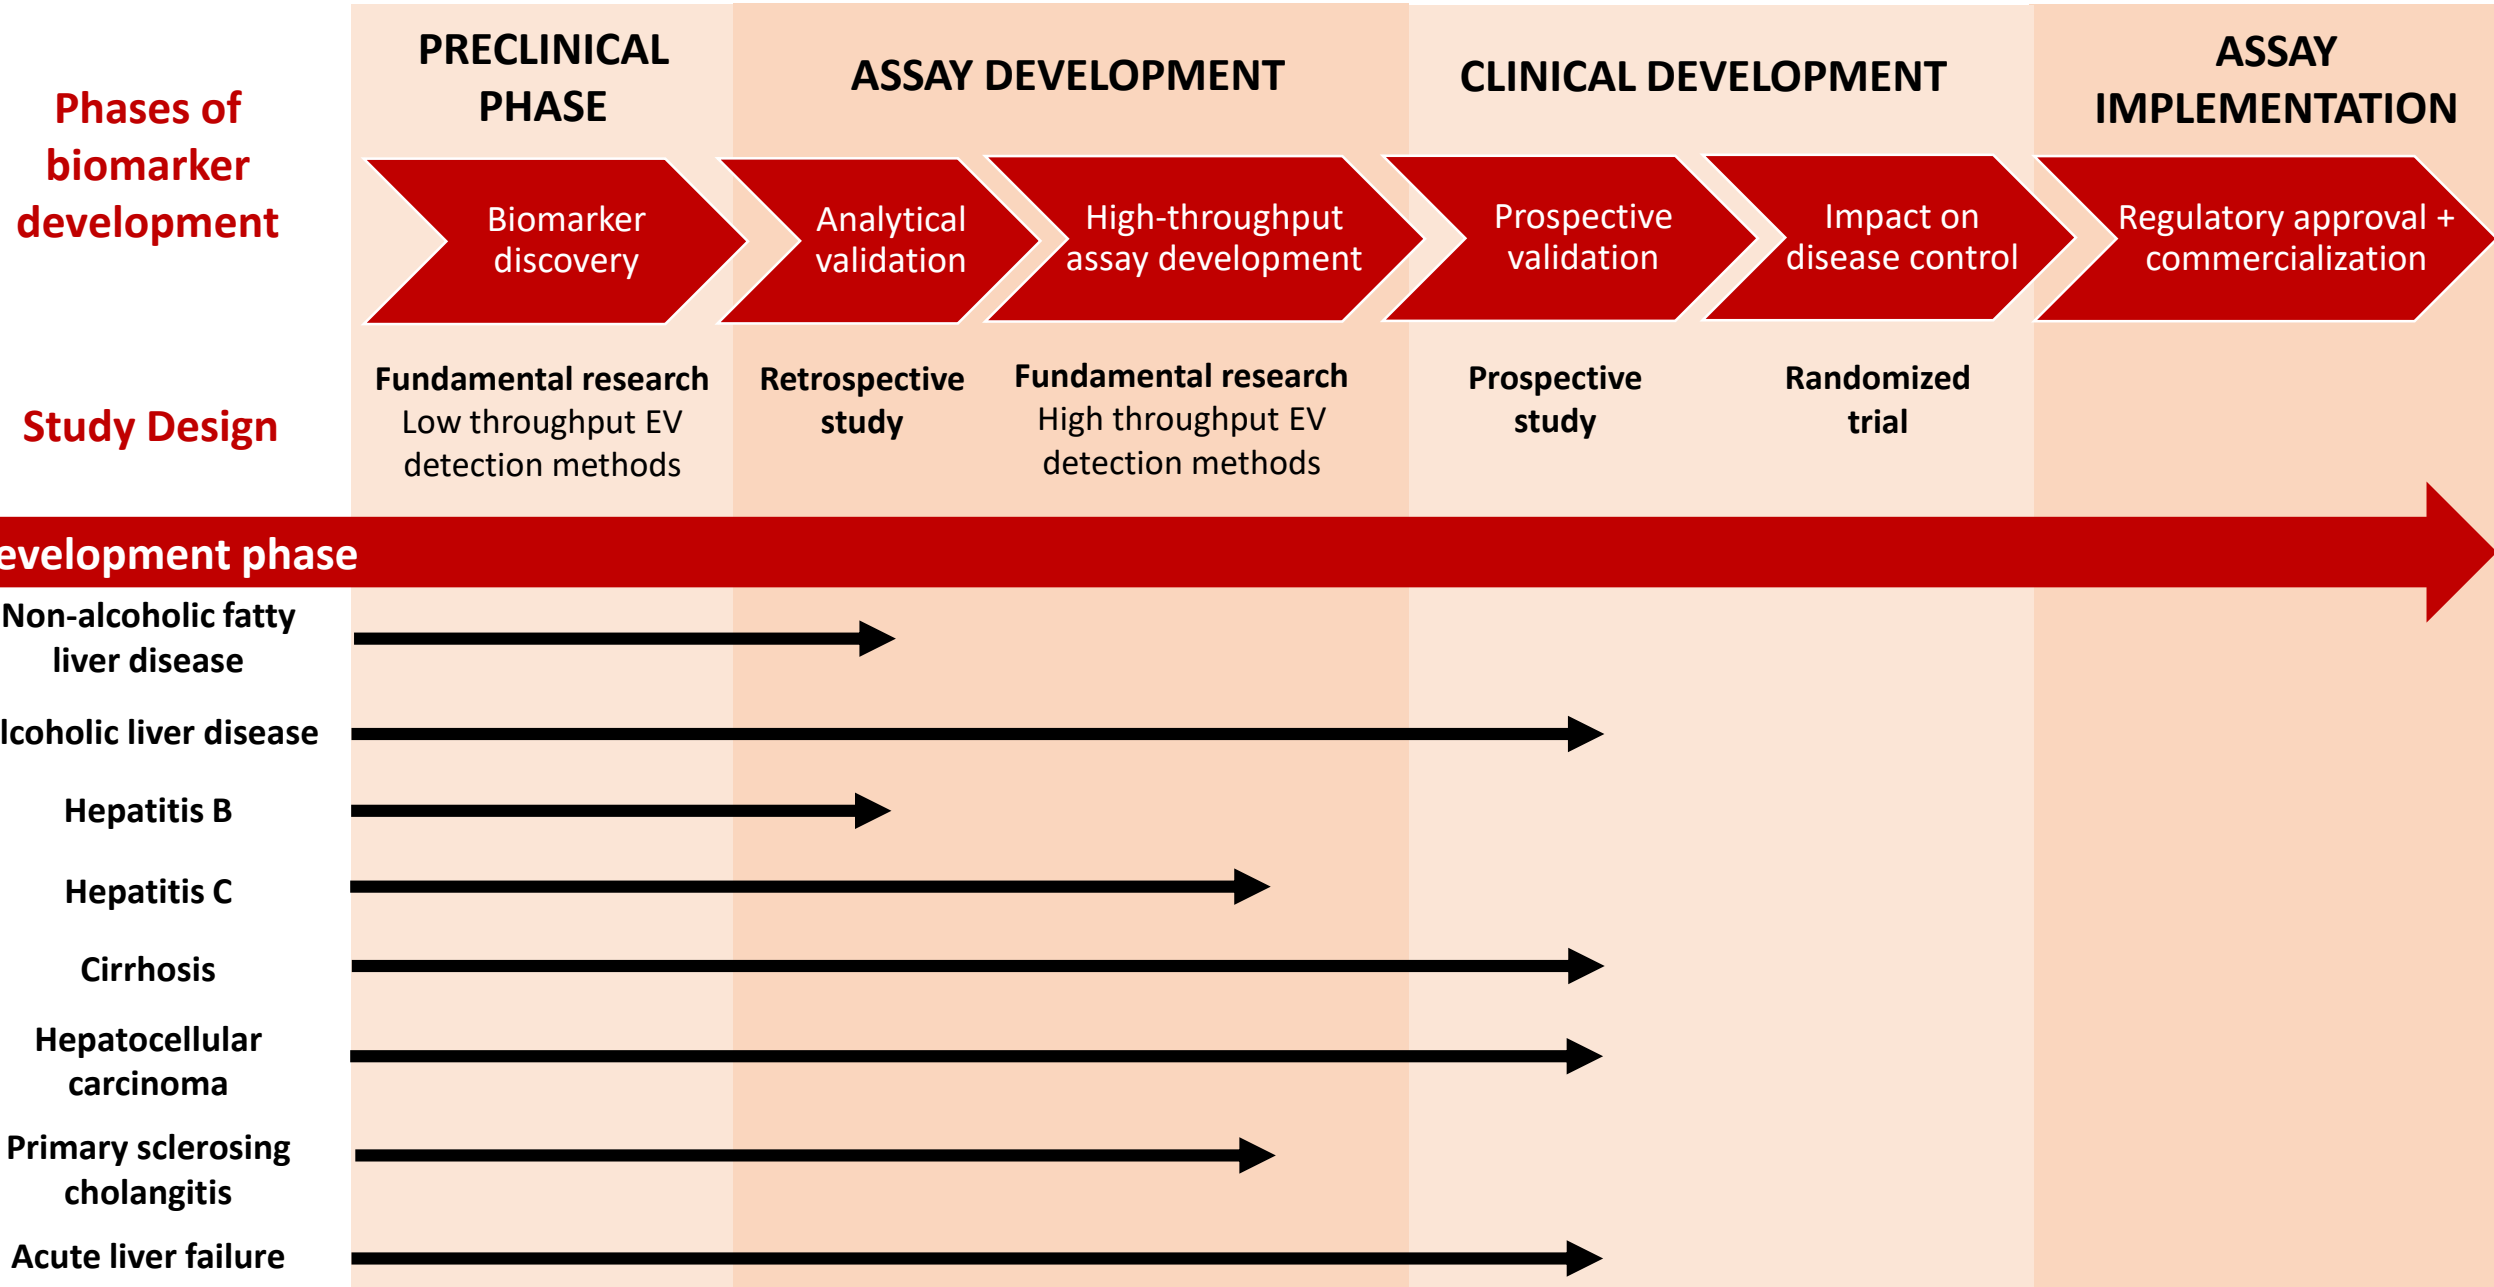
PRECLINICAL PHASE

ASSAY DEVELOPMENT

CLINICAL DEVELOPMENT

ASSAY IMPLEMENTATION

Phases of biomarker development

Biomarker discovery

Analytical validation

High-throughput assay development

Prospective validation

Impact on disease control

Regulatory approval + commercialization

Study Design

**Fundamental research**
Low throughput EV detection methods

**Retrospective study**

**Fundamental research**
High throughput EV detection methods

**Prospective study**

**Randomized trial**

evelopment phase

Non-alcoholic fatty liver disease

lcoholic liver disease

Hepatitis B

Hepatitis C

Cirrhosis

Hepatocellular carcinoma

Primary sclerosing cholangitis

Acute liver failure